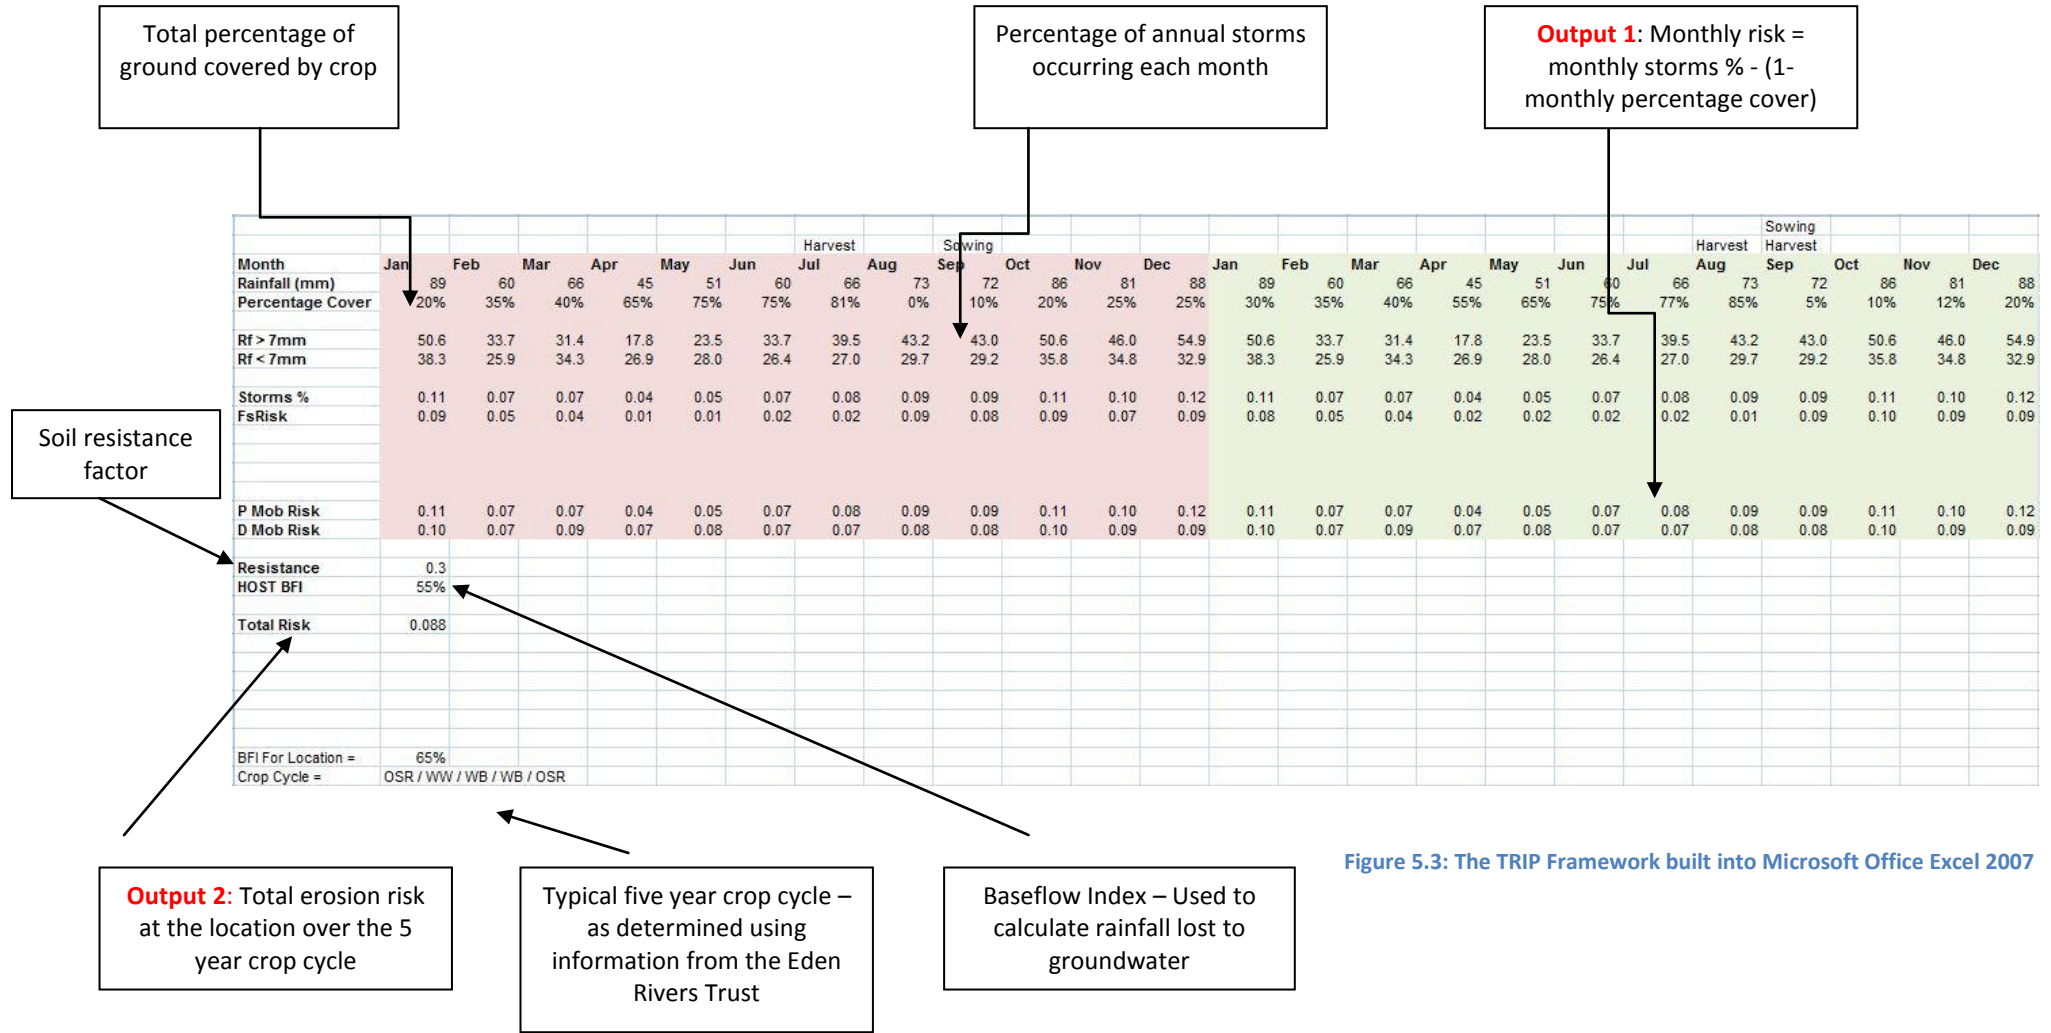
Total percentage of ground covered by crop

Percentage of annual storms occurring each month

Output 1: Monthly risk = monthly storms % - (1- monthly percentage cover)

| | | | | | | | Harvest | | Sowing | | | | | | | | | | | Harvest | Sowing Harvest | | | |
|---|---|---|---|---|---|---|---|---|---|---|---|---|---|---|---|---|---|---|---|---|---|---|---|---|
| Month | Jan | Feb | Mar | Apr | May | Jun | Jul | Aug | Sep | Oct | Nov | Dec | Jan | Feb | Mar | Apr | May | Jun | Jul | Aug | Sep | Oct | Nov | Dec |
| Rainfall (mm) | 89 | 60 | 66 | 45 | 51 | 60 | 66 | 73 | 72 | 86 | 81 | 88 | 89 | 60 | 66 | 45 | 51 | 60 | 66 | 73 | 72 | 86 | 81 | 88 |
| Percentage Cover | 20% | 35% | 40% | 65% | 75% | 75% | 81% | 0% | 10% | 20% | 25% | 25% | 30% | 35% | 40% | 55% | 65% | 75% | 77% | 85% | 5% | 10% | 12% | 20% |
| Rf > 7mm | 50.6 | 33.7 | 31.4 | 17.8 | 23.5 | 33.7 | 39.5 | 43.2 | 43.0 | 50.6 | 46.0 | 54.9 | 50.6 | 33.7 | 31.4 | 17.8 | 23.5 | 33.7 | 39.5 | 43.2 | 43.0 | 50.6 | 46.0 | 54.9 |
| Rf < 7mm | 38.3 | 25.9 | 34.3 | 26.9 | 28.0 | 26.4 | 27.0 | 29.7 | 29.2 | 35.8 | 34.8 | 32.9 | 38.3 | 25.9 | 34.3 | 26.9 | 28.0 | 26.4 | 27.0 | 29.7 | 29.2 | 35.8 | 34.8 | 32.9 |
| Storms % | 0.11 | 0.07 | 0.07 | 0.04 | 0.05 | 0.07 | 0.08 | 0.09 | 0.09 | 0.11 | 0.10 | 0.12 | 0.11 | 0.07 | 0.07 | 0.04 | 0.05 | 0.07 | 0.08 | 0.09 | 0.09 | 0.11 | 0.10 | 0.12 |
| FsRisk | 0.09 | 0.05 | 0.04 | 0.01 | 0.01 | 0.02 | 0.02 | 0.09 | 0.08 | 0.09 | 0.07 | 0.09 | 0.08 | 0.05 | 0.04 | 0.02 | 0.02 | 0.02 | 0.02 | 0.01 | 0.09 | 0.10 | 0.09 | 0.09 |
| P Mob Risk | 0.11 | 0.07 | 0.07 | 0.04 | 0.05 | 0.07 | 0.08 | 0.09 | 0.09 | 0.11 | 0.10 | 0.12 | 0.11 | 0.07 | 0.07 | 0.04 | 0.05 | 0.07 | 0.08 | 0.09 | 0.09 | 0.11 | 0.10 | 0.12 |
| D Mob Risk | 0.10 | 0.07 | 0.09 | 0.07 | 0.08 | 0.07 | 0.07 | 0.08 | 0.08 | 0.10 | 0.09 | 0.09 | 0.10 | 0.07 | 0.09 | 0.07 | 0.08 | 0.07 | 0.07 | 0.08 | 0.08 | 0.10 | 0.09 | 0.09 |
| Resistance | 0.3 | | | | | | | | | | | | | | | | | | | | | | | |
| HOST BFI | 55% | | | | | | | | | | | | | | | | | | | | | | | |
| Total Risk | 0.088 | | | | | | | | | | | | | | | | | | | | | | | |
| BFI For Location = | 65% | | | | | | | | | | | | | | | | | | | | | | | |
| Crop Cycle = | OSR / WW / WB / WB / OSR | | | | | | | | | | | | | | | | | | | | | | | |

Soil resistance factor

Figure 5.3: The TRIP Framework built into Microsoft Office Excel 2007

Output 2: Total erosion risk at the location over the 5 year crop cycle

Typical five year crop cycle – as determined using information from the Eden Rivers Trust

Baseflow Index – Used to calculate rainfall lost to groundwater